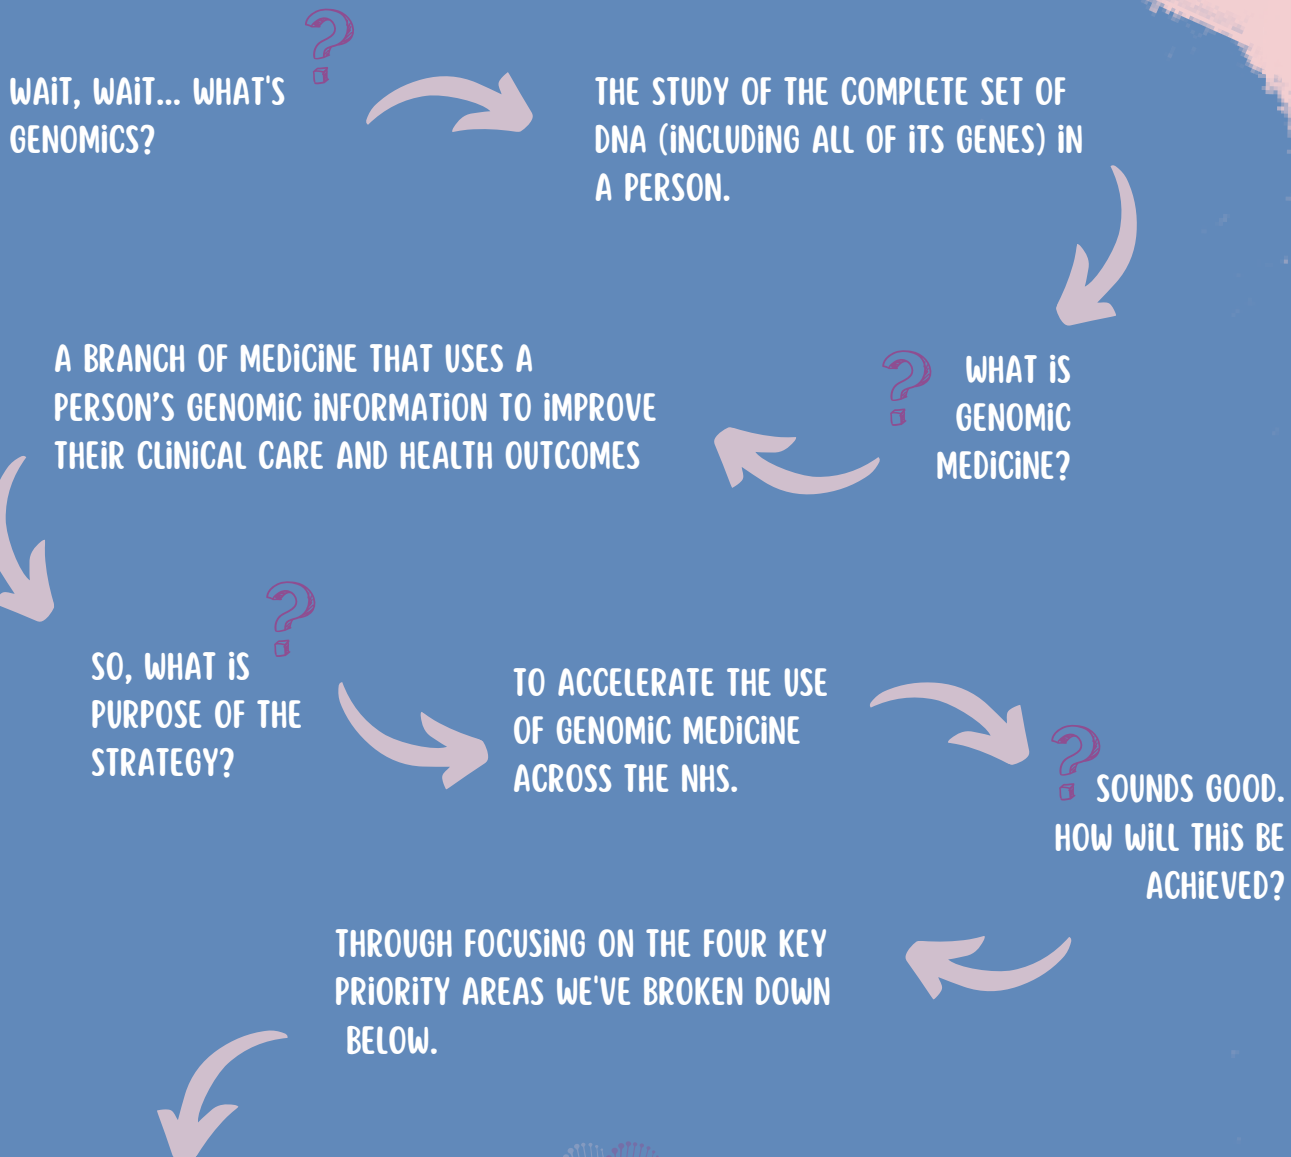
WAIT, WAIT... WHAT'S GENOMICS?

THE STUDY OF THE COMPLETE SET OF DNA (INCLUDING ALL OF ITS GENES) IN A PERSON.

WHAT IS GENOMIC MEDICINE?

A BRANCH OF MEDICINE THAT USES A PERSON'S GENOMIC INFORMATION TO IMPROVE THEIR CLINICAL CARE AND HEALTH OUTCOMES

SO, WHAT IS PURPOSE OF THE STRATEGY?

TO ACCELERATE THE USE OF GENOMIC MEDICINE ACROSS THE NHS.

SOUNDS GOOD. HOW WILL THIS BE ACHIEVED?

THROUGH FOCUSING ON THE FOUR KEY PRIORITY AREAS WE'VE BROKEN DOWN BELOW.